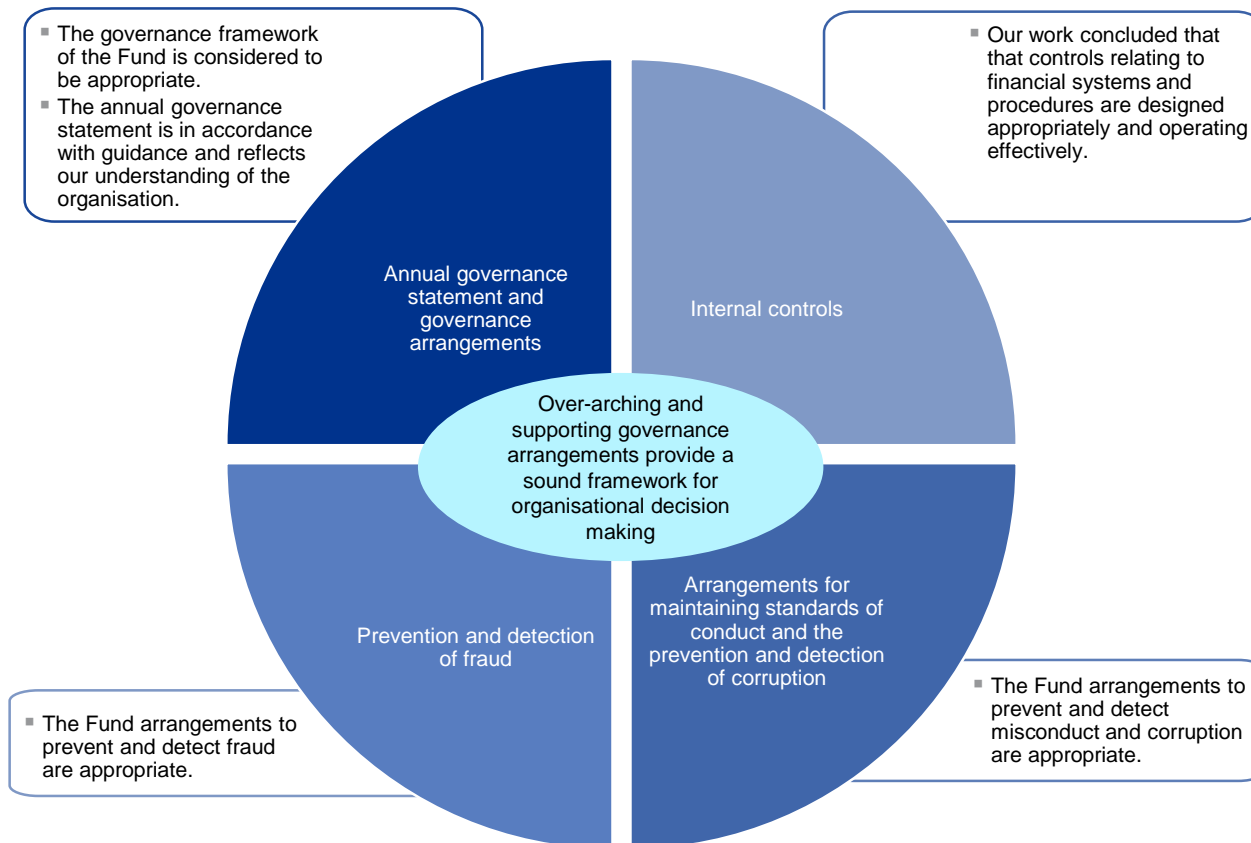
- The governance framework of the Fund is considered to be appropriate.
- The annual governance statement is in accordance with guidance and reflects our understanding of the organisation.

- Our work concluded that that controls relating to financial systems and procedures are designed appropriately and operating effectively.

Annual governance statement and governance arrangements

Internal controls

Over-arching and supporting governance arrangements provide a sound framework for organisational decision making

Prevention and detection of fraud

Arrangements for maintaining standards of conduct and the prevention and detection of corruption

- The Fund arrangements to prevent and detect fraud are appropriate.

- The Fund arrangements to prevent and detect misconduct and corruption are appropriate.